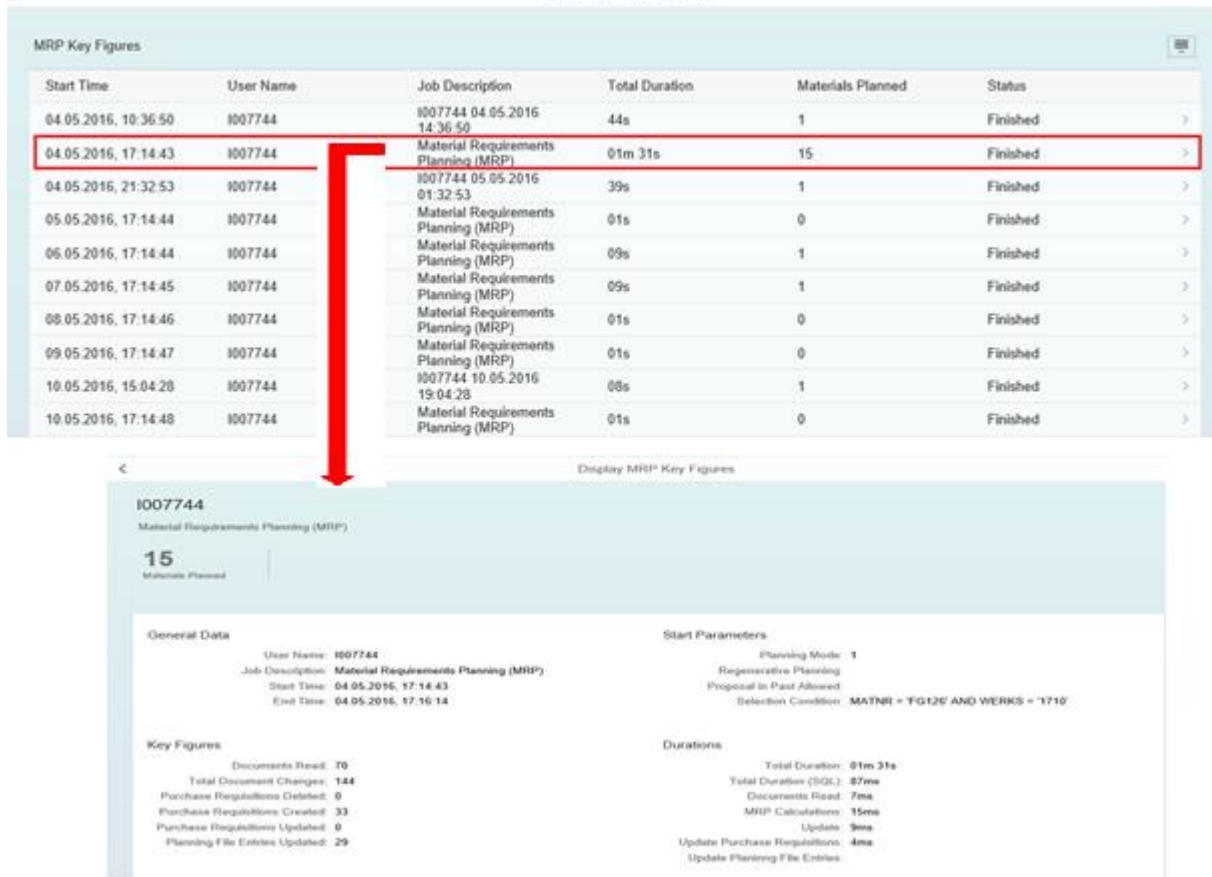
MRP Key Figures

| Start Time | User Name | Job Description | Total Duration | Materials Planned | Status |
|---|---|---|---|---|---|
| 04.05.2016, 10:36:50 | I007744 | I007744 04.05.2016 14:36:50 | 44s | 1 | Finished |
| 04.05.2016, 17:14:43 | I007744 | Material Requirements Planning (MRP) | 01m 31s | 15 | Finished |
| 04.05.2016, 21:32:53 | I007744 | I007744 05.05.2016 01:32:53 | 39s | 1 | Finished |
| 05.05.2016, 17:14:44 | I007744 | Material Requirements Planning (MRP) | 01s | 0 | Finished |
| 06.05.2016, 17:14:44 | I007744 | Material Requirements Planning (MRP) | 09s | 1 | Finished |
| 07.05.2016, 17:14:45 | I007744 | Material Requirements Planning (MRP) | 09s | 1 | Finished |
| 08.05.2016, 17:14:46 | I007744 | Material Requirements Planning (MRP) | 01s | 0 | Finished |
| 09.05.2016, 17:14:47 | I007744 | Material Requirements Planning (MRP) | 01s | 0 | Finished |
| 10.05.2016, 15:04:28 | I007744 | I007744 10.05.2016 19:04:28 | 08s | 1 | Finished |
| 10.05.2016, 17:14:48 | I007744 | Material Requirements Planning (MRP) | 01s | 0 | Finished |

<

Display MRP Key Figures

I007744
Material Requirements Planning (MRP)

15
Materials Planned

General Data
User Name: I007744
Job Description: Material Requirements Planning (MRP)
Start Time: 04.05.2016, 17:14:43
End Time: 04.05.2016, 17:16:14

Start Parameters
Planning Mode: 1
Regenerative Planning
Proposal in Past Allowed
Selection Condition: MATNR = 'FG126' AND WERKS = '1710'

Key Figures
Documents Read: 70
Total Document Changes: 144
Purchase Requisitions Deleted: 0
Purchase Requisitions Created: 33
Purchase Requisitions Updated: 0
Planning File Entries Updated: 29

Durations
Total Duration: 01m 31s
Total Duration (SQL): 87ms
Documents Read: 7ms
MRP Calculations: 15ms
Update: 9ms
Update Purchase Requisitions: 4ms
Update Planning File Entries: